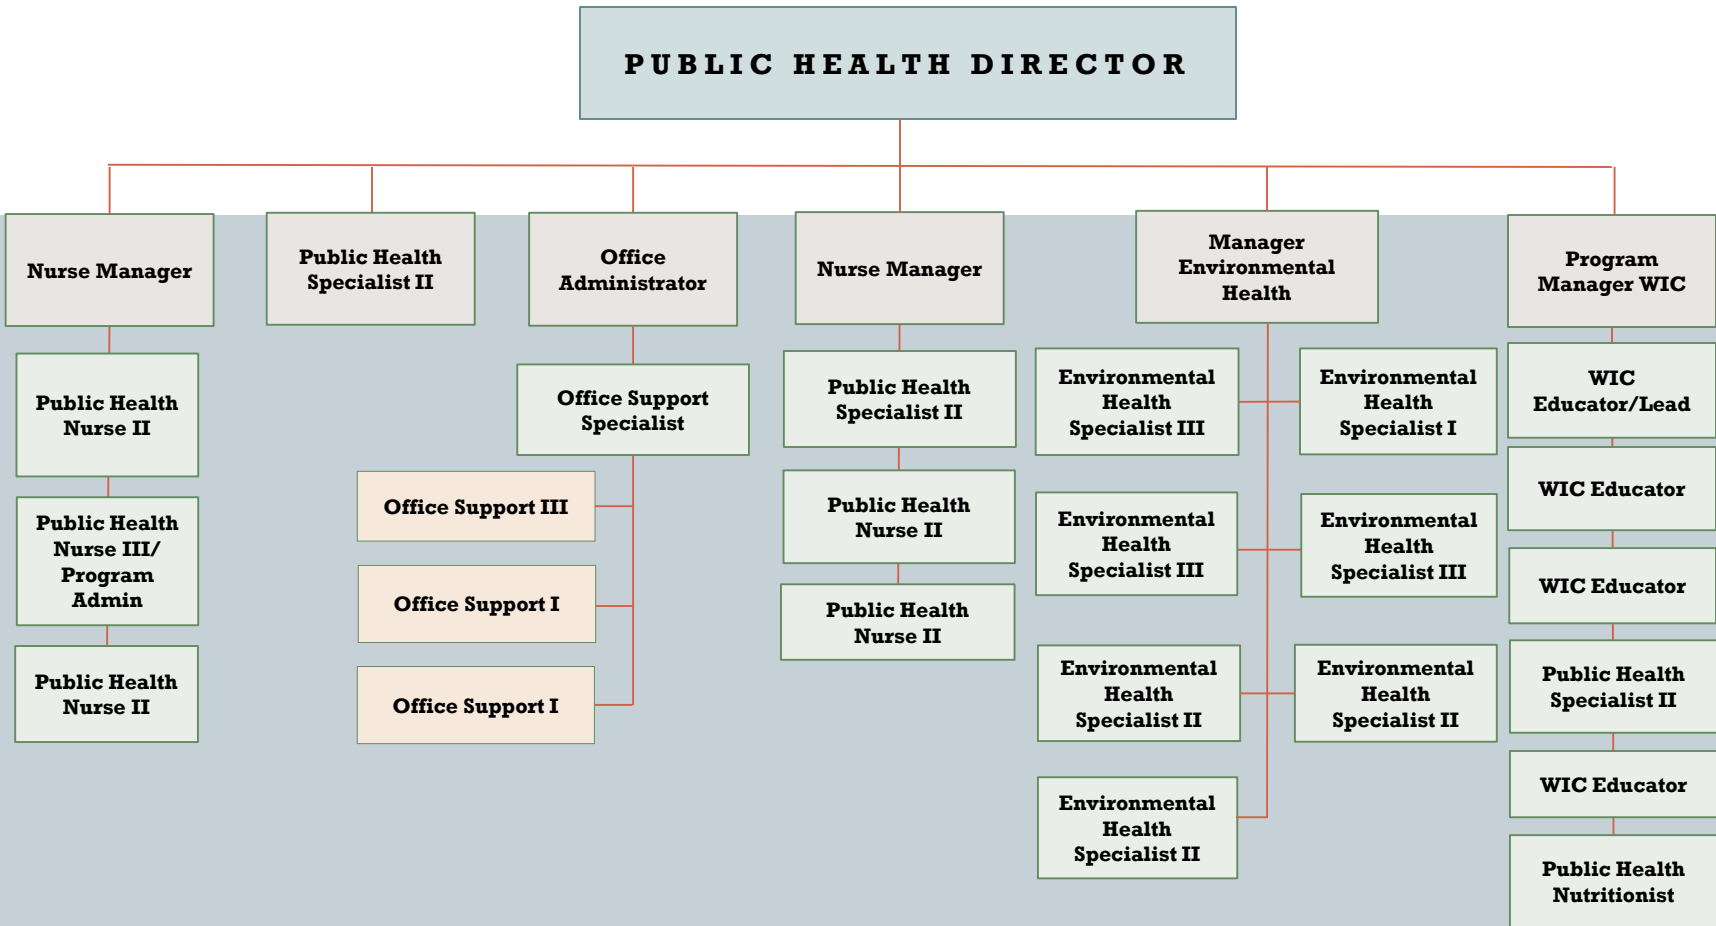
PUBLIC HEALTH DIRECTOR

Nurse Manager

Public Health Nurse II

Public Health Nurse III/ Program Admin

Public Health Nurse II

Public Health Specialist II

Office Administrator

Office Support Specialist

Office Support III

Office Support I

Office Support I

Nurse Manager

Public Health Specialist II

Public Health Nurse II

Public Health Nurse II

Manager Environmental Health

Environmental Health Specialist III

Environmental Health Specialist I

Environmental Health Specialist III

Environmental Health Specialist III

Environmental Health Specialist II

Environmental Health Specialist II

Environmental Health Specialist II

Program Manager WIC

WIC Educator/Lead

WIC Educator

WIC Educator

Public Health Specialist II

WIC Educator

Public Health Nutritionist